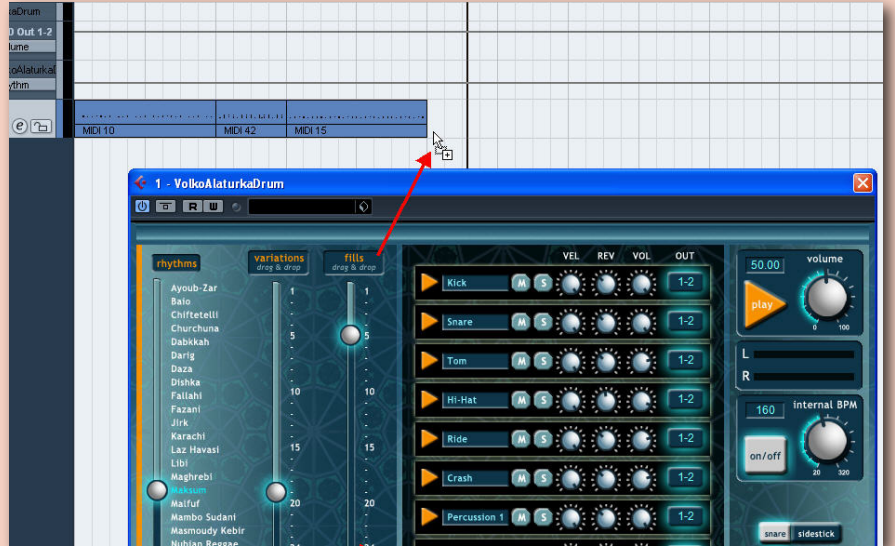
aDrum
) Out 1-2
lume
aAlaturkaD
ythm
MIDI 10
MIDI 42
MIDI 15

1 - VolkoAlaturkaDrum

R W

rhythms
variations drag & drop
fills drag & drop

Ayoub-Zar
Baio
Chiftetelli
Churchuna
Dabkkah
Darig
Daza
Dishka
Fallahi
Fazani
Jirk
Karachi
Laz Havasi
Libi
Maghrebi
Maksum
Malfuf
Mambo Sudani
Masmoudy Kebir
Nubian Reggae

1
5
10
15
20

1
5
10
15
20

VEL
REV
VOL
OUT

Kick M S 1-2
Snare M S 1-2
Tom M S 1-2
Hi-Hat M S 1-2
Ride M S 1-2
Crash M S 1-2
Percussion 1 M S 1-2

50.00
volume
play
0
100

L
R

160
internal BPM
on/off
20
320

snare
sidestick